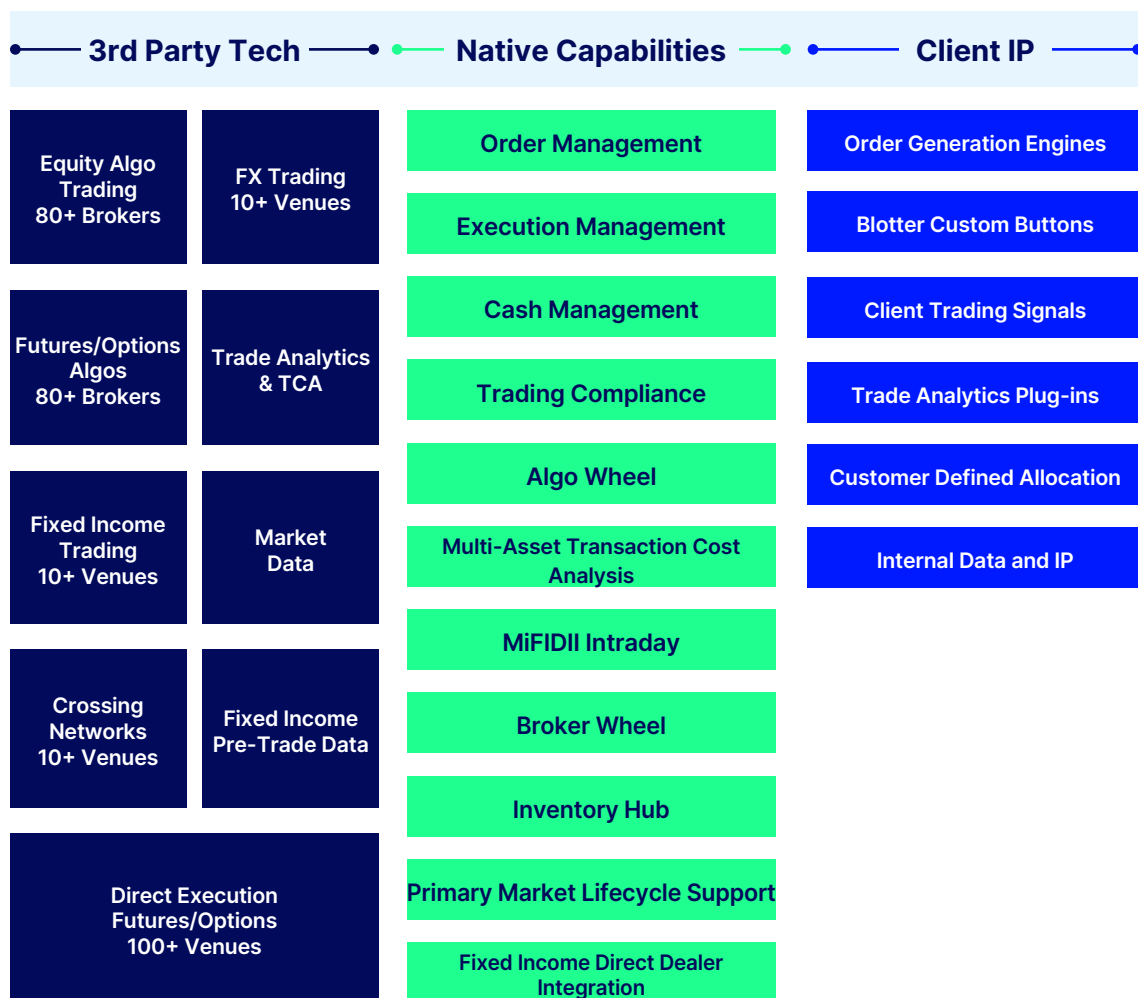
3rd Party Tech

Native Capabilities

Client IP

Equity Algo Trading 80+ Brokers

FX Trading 10+ Venues

Futures/Options Algos 80+ Brokers

Trade Analytics & TCA

Fixed Income Trading 10+ Venues

Market Data

Crossing Networks 10+ Venues

Fixed Income Pre-Trade Data

Direct Execution Futures/Options 100+ Venues

Order Management

Execution Management

Cash Management

Trading Compliance

Algo Wheel

Multi-Asset Transaction Cost Analysis

MiFIDII Intraday

Broker Wheel

Inventory Hub

Primary Market Lifecycle Support

Fixed Income Direct Dealer Integration

Order Generation Engines

Blotter Custom Buttons

Client Trading Signals

Trade Analytics Plug-ins

Customer Defined Allocation

Internal Data and IP